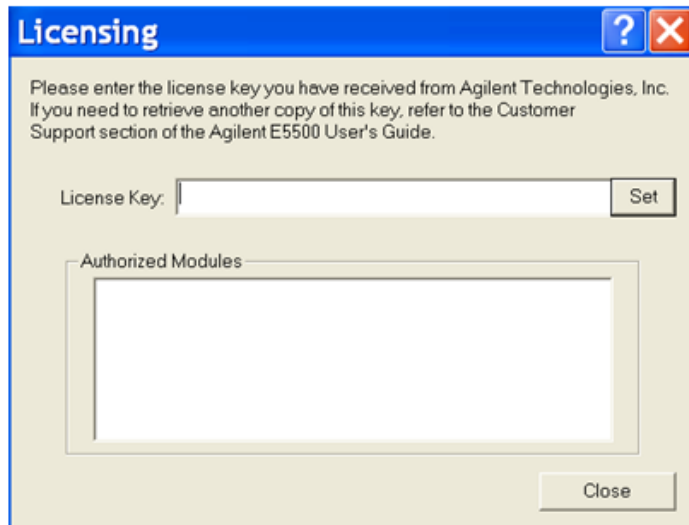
Licensing

?

Please enter the license key you have received from Agilent Technologies, Inc. If you need to retrieve another copy of this key, refer to the Customer Support section of the Agilent E5500 User's Guide.

License Key:

Set

Authorized Modules

Close